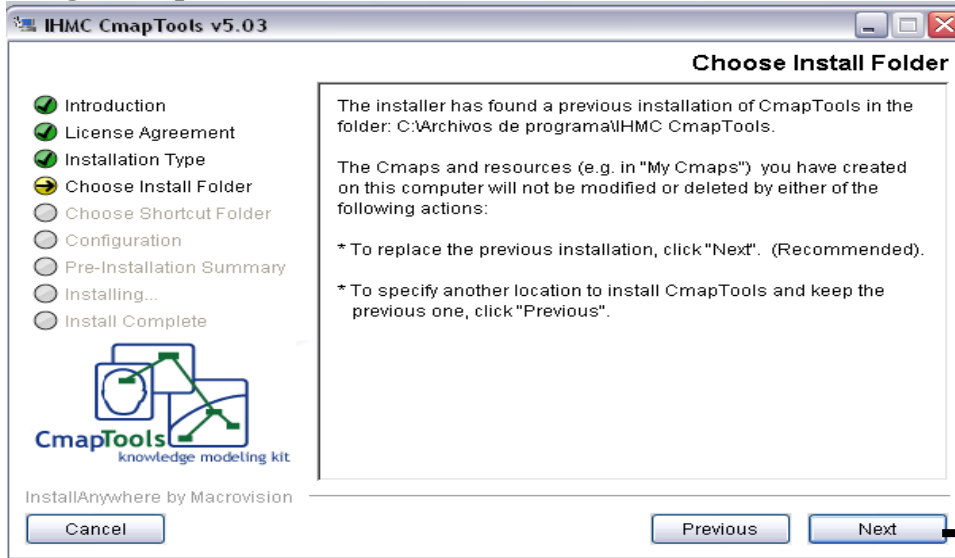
IHMC CmapTools v5.03

Choose Install Folder

Introduction
License Agreement
Installation Type
Choose Install Folder
Choose Shortcut Folder
Configuration
Pre-Installation Summary
Installing...
Install Complete

CmapTools
knowledge modeling kit

The installer has found a previous installation of CmapTools in the folder: C:\Archivos de programa\IHMC CmapTools.

The Cmaps and resources (e.g. in "My Cmaps") you have created on this computer will not be modified or deleted by either of the following actions:

* To replace the previous installation, click "Next". (Recommended).

* To specify another location to install CmapTools and keep the previous one, click "Previous".

InstallAnywhere by Macrovision

Cancel

Previous

Next